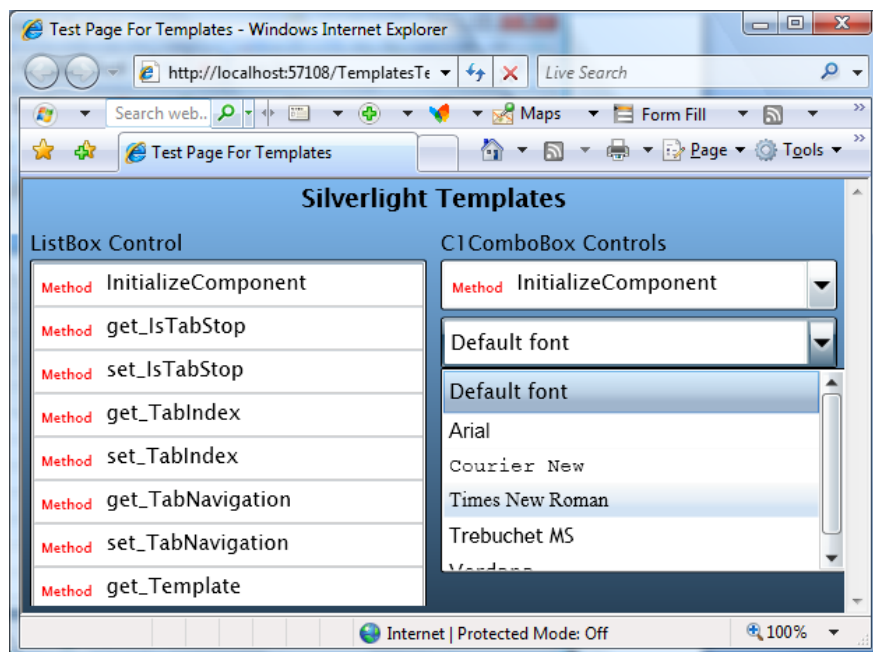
Test Page For Templates - Windows Internet Explorer

http://localhost:57108/TemplatesTe

Live Search

Search web..

Maps

Form Fill

Test Page For Templates

Page

Tools

Silverlight Templates

ListBox Control

Method InitializeComponent

Method get_IsTabStop

Method set_IsTabStop

Method get_TabIndex

Method set_TabIndex

Method get_TabNavigation

Method set_TabNavigation

Method get_Template

C1ComboBox Controls

Method InitializeComponent

Default font

Default font

Arial

Courier New

Times New Roman

Trebuchet MS

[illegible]

Internet | Protected Mode: Off

100%